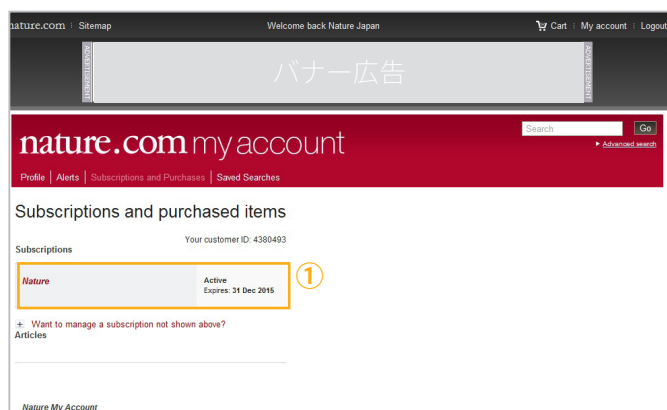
nature.com | Sitemap

Welcome back Nature Japan

Cart | My account | Logout

ADVERTISEMENT

バナー広告

ADVERTISEMENT

nature.com my account

Search

Go

▸ Advanced search

Profile | Alerts | Subscriptions and Purchases | Saved Searches

Subscriptions and purchased items

Subscriptions

Your customer ID: 4380493

Nature

Active
Expires: 31 Dec 2015

①

+ Want to manage a subscription not shown above?

Articles

Nature My Account